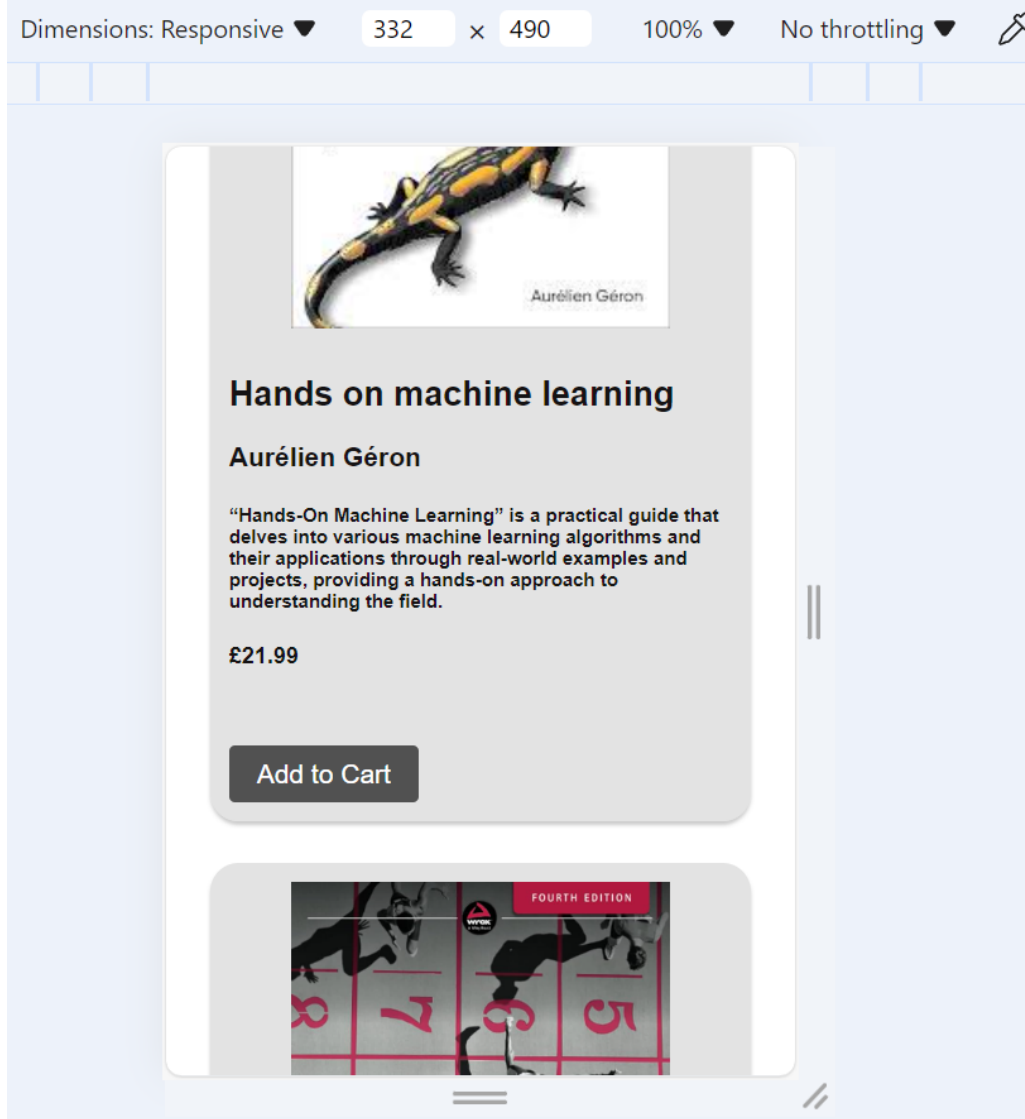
Dimensions: Responsive ▼ 332 × 490 100% ▼ No throttling ▼

Aurélien Géron

Hands on machine learning

Aurélien Géron

“Hands-On Machine Learning” is a practical guide that delves into various machine learning algorithms and their applications through real-world examples and projects, providing a hands-on approach to understanding the field.

£21.99

Add to Cart

FOURTH EDITION

wrox

8 7 6 5